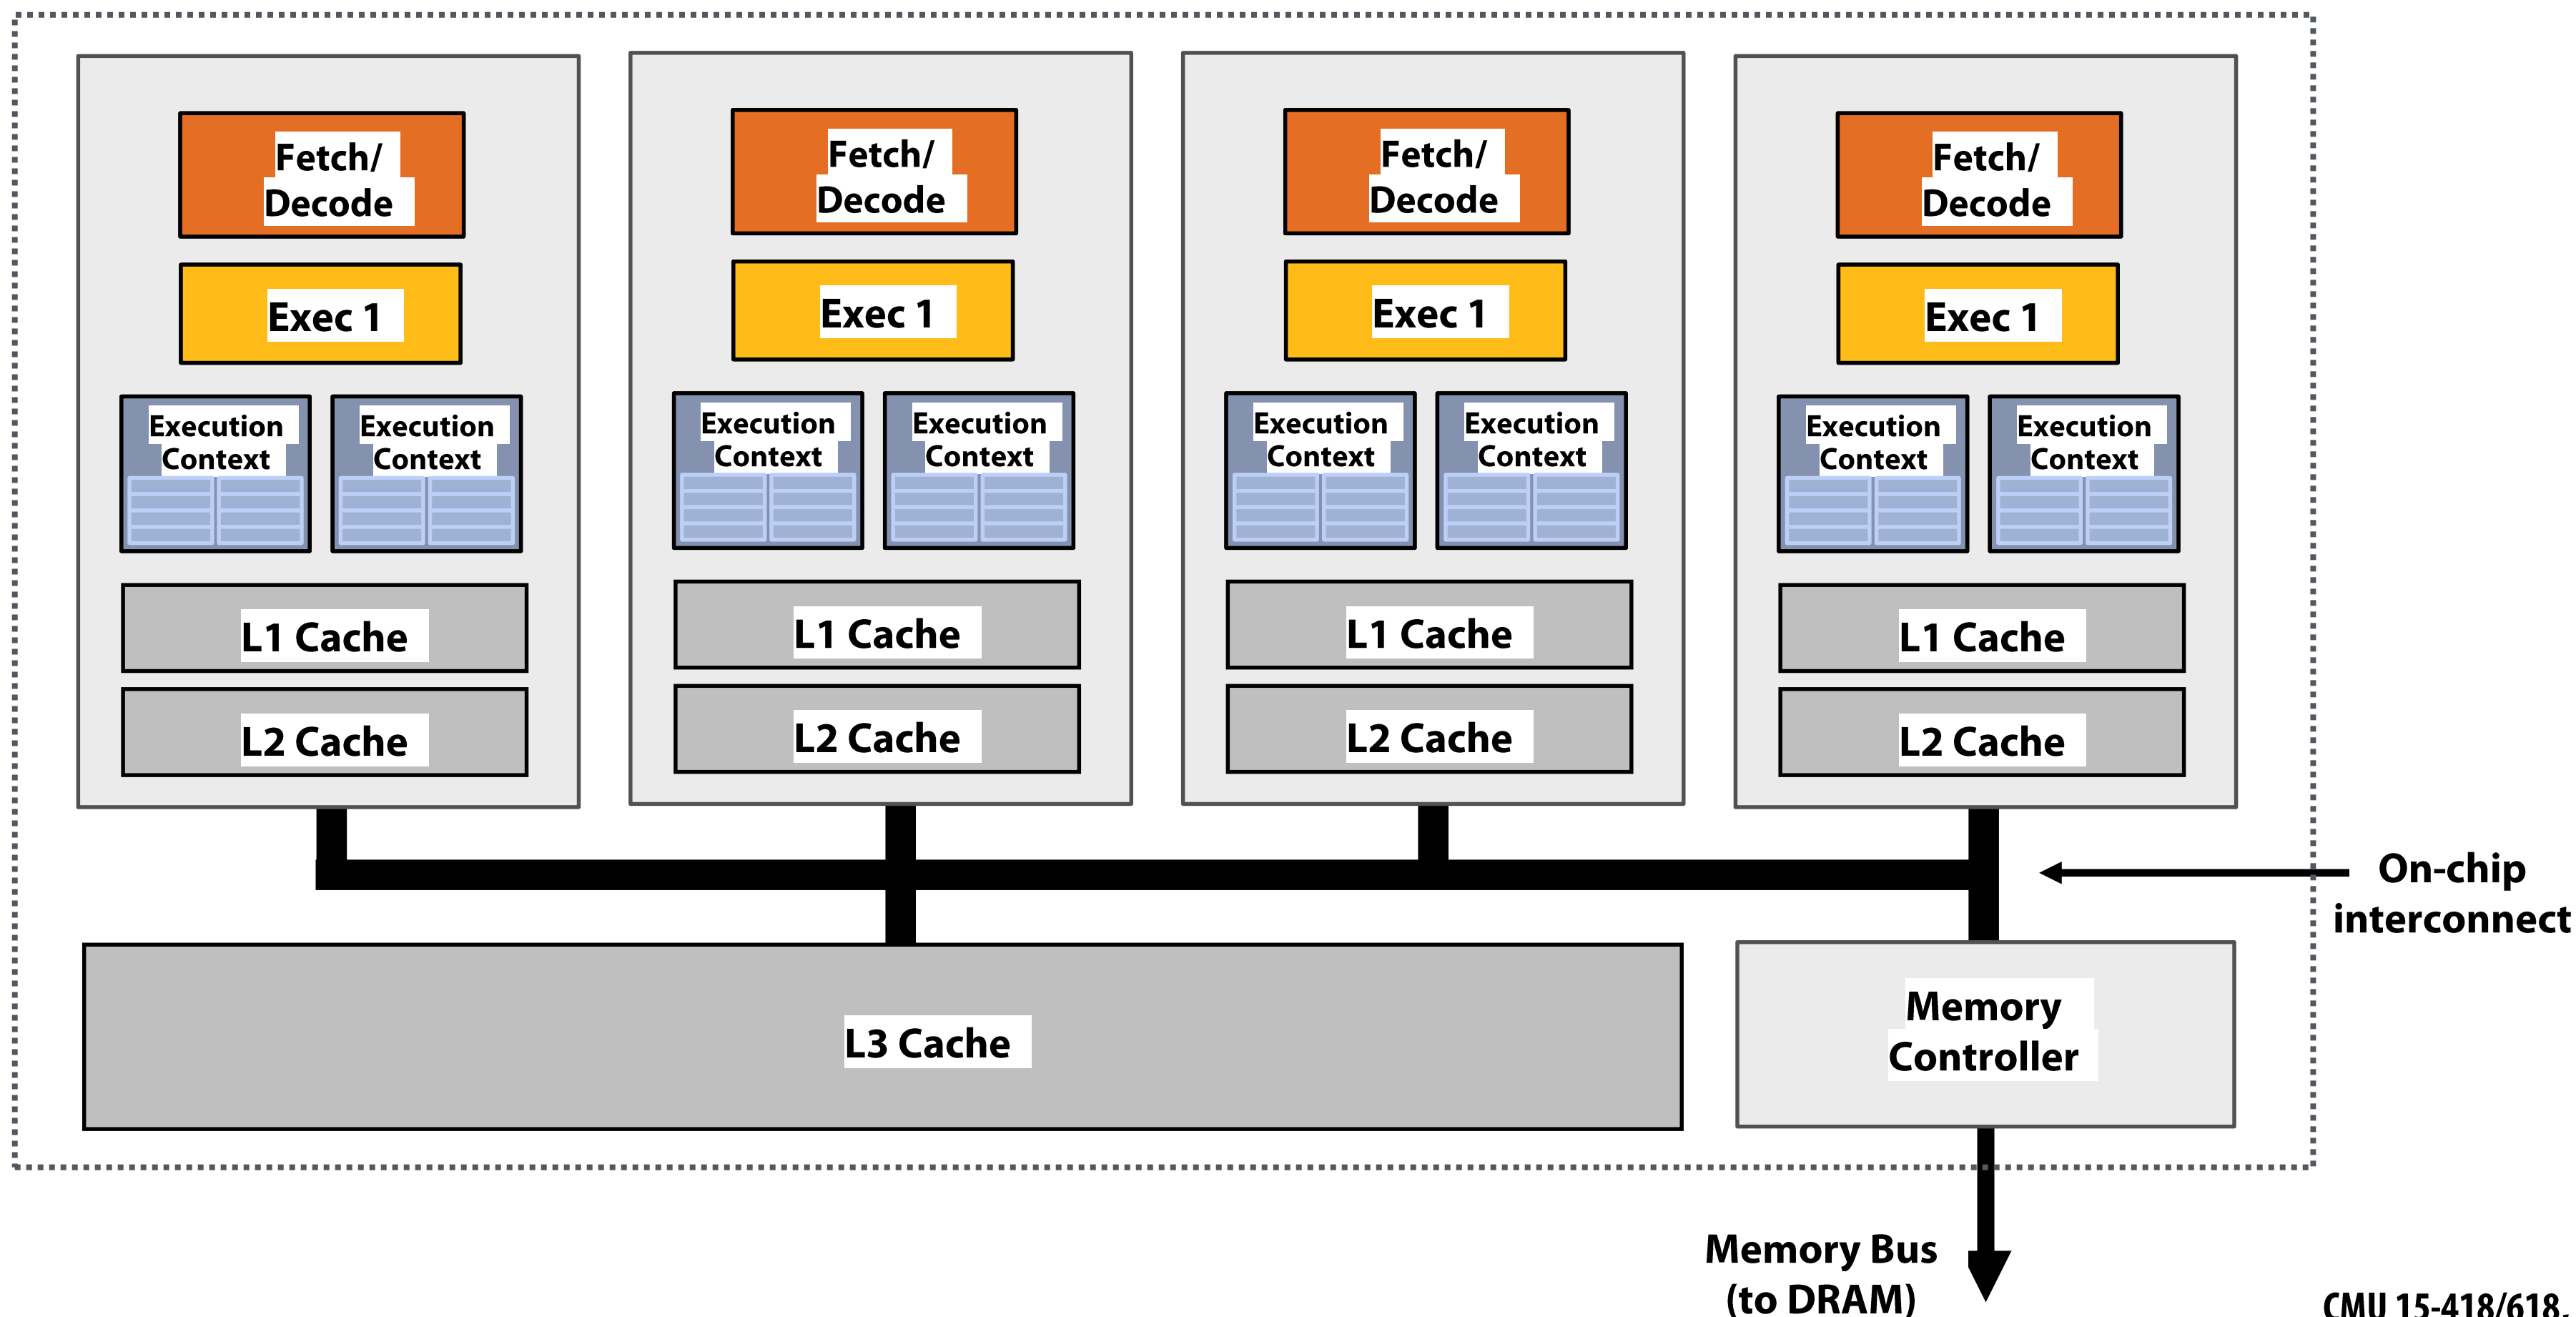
Fetch/
Decode

Exec 1

Execution Context

Execution Context

L1 Cache

L2 Cache

Fetch/
Decode

Exec 1

Execution Context

Execution Context

L1 Cache

L2 Cache

Fetch/
Decode

Exec 1

Execution Context

Execution Context

L1 Cache

L2 Cache

Fetch/
Decode

Exec 1

Execution Context

Execution Context

L1 Cache

L2 Cache

On-chip interconnect

L3 Cache

Memory Controller

Memory Bus (to DRAM)

CMU 15-418/618,